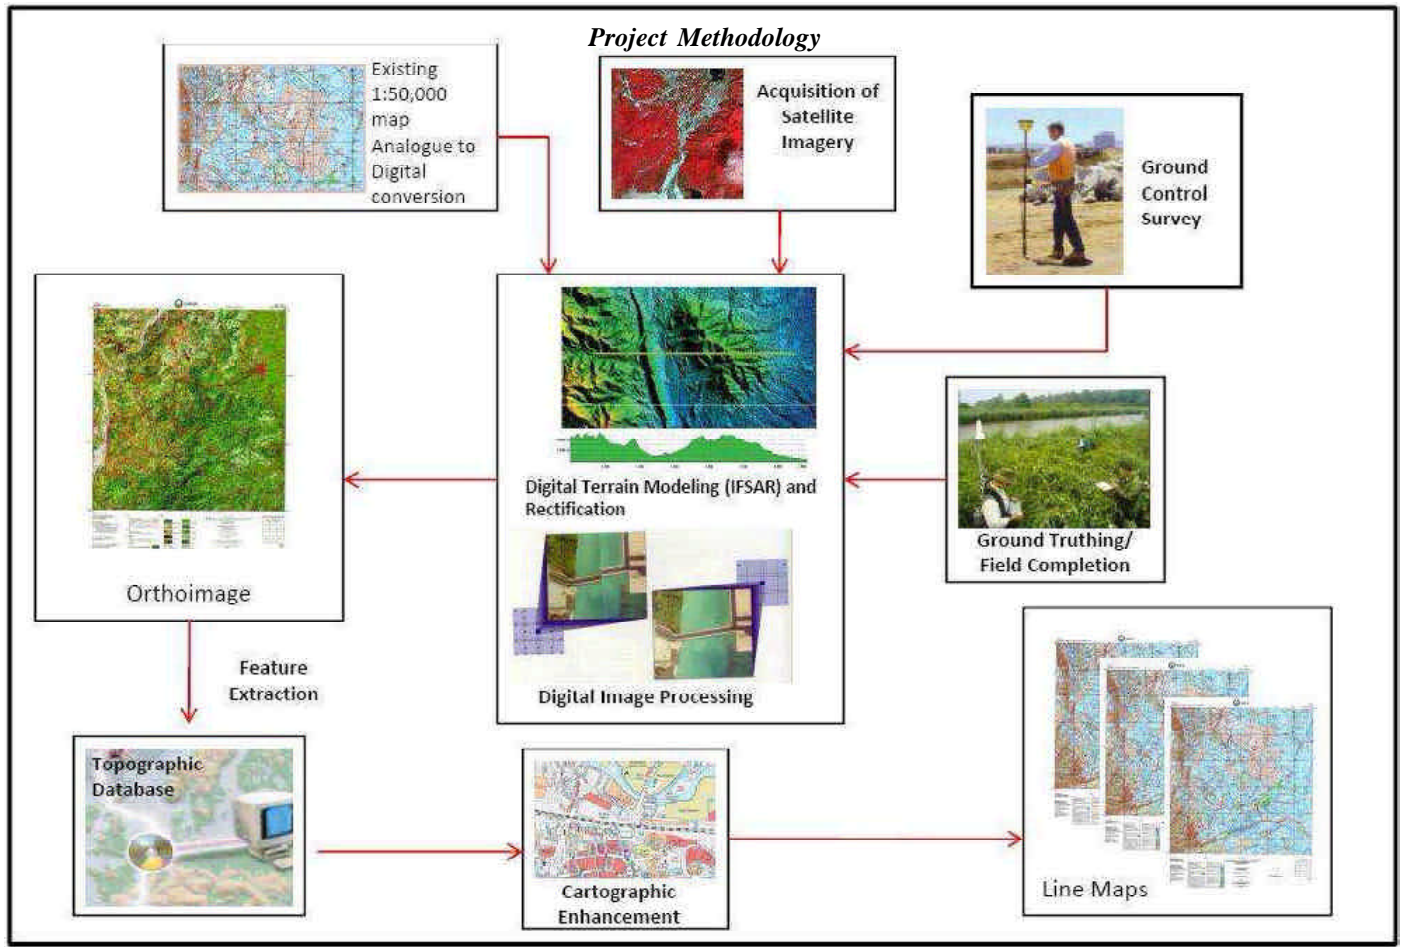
Project Methodology

Existing 1:50,000 map Analogue to Digital conversion

Acquisition of Satellite Imagery

Ground Control Survey

Digital Terrain Modeling (IFSAR) and Rectification

Digital Image Processing

Ground Truthing/ Field Completion

Orthoimage

Feature Extraction

Topographic Database

Cartographic Enhancement

Line Maps